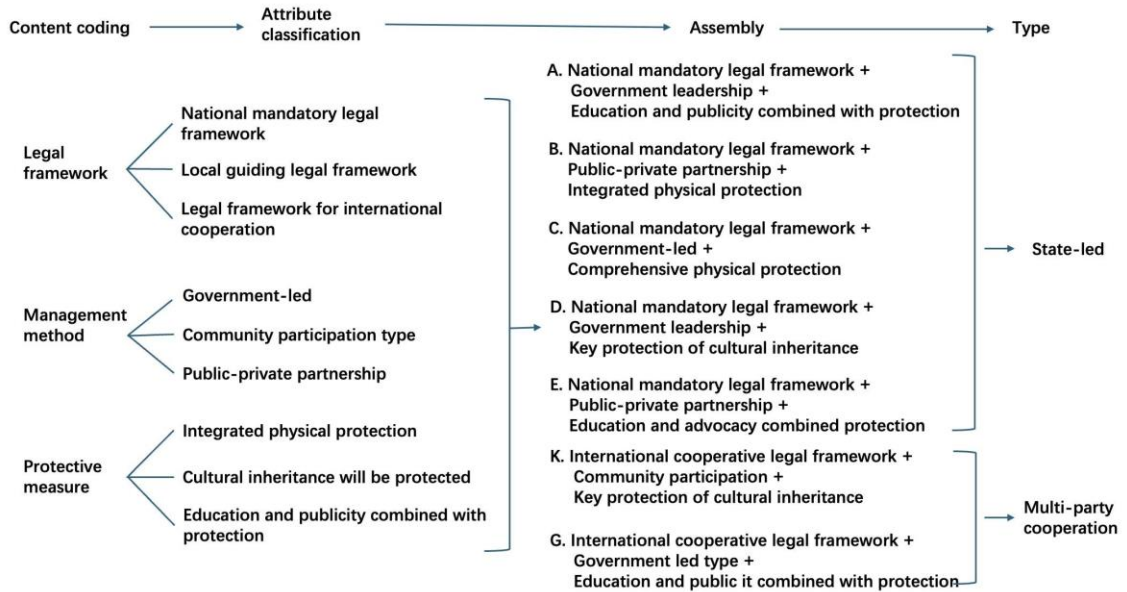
Content coding

Attribute classification

Assembly

Type

Legal framework

National mandatory legal framework

Local guiding legal framework

Legal framework for international cooperation

Management method

Government-led

Community participation type

Public-private partnership

Protective measure

Integrated physical protection

Cultural inheritance will be protected

Education and publicity combined with protection

A. National mandatory legal framework + Government leadership + Education and publicity combined with protection

B. National mandatory legal framework + Public-private partnership + Integrated physical protection

C. National mandatory legal framework + Government-led + Comprehensive physical protection

D. National mandatory legal framework + Government leadership + Key protection of cultural inheritance

E. National mandatory legal framework + Public-private partnership + Education and advocacy combined protection

K. International cooperative legal framework + Community participation + Key protection of cultural inheritance

G. International cooperative legal framework + Government led type + Education and public it combined with protection

State-led

Multi-party cooperation